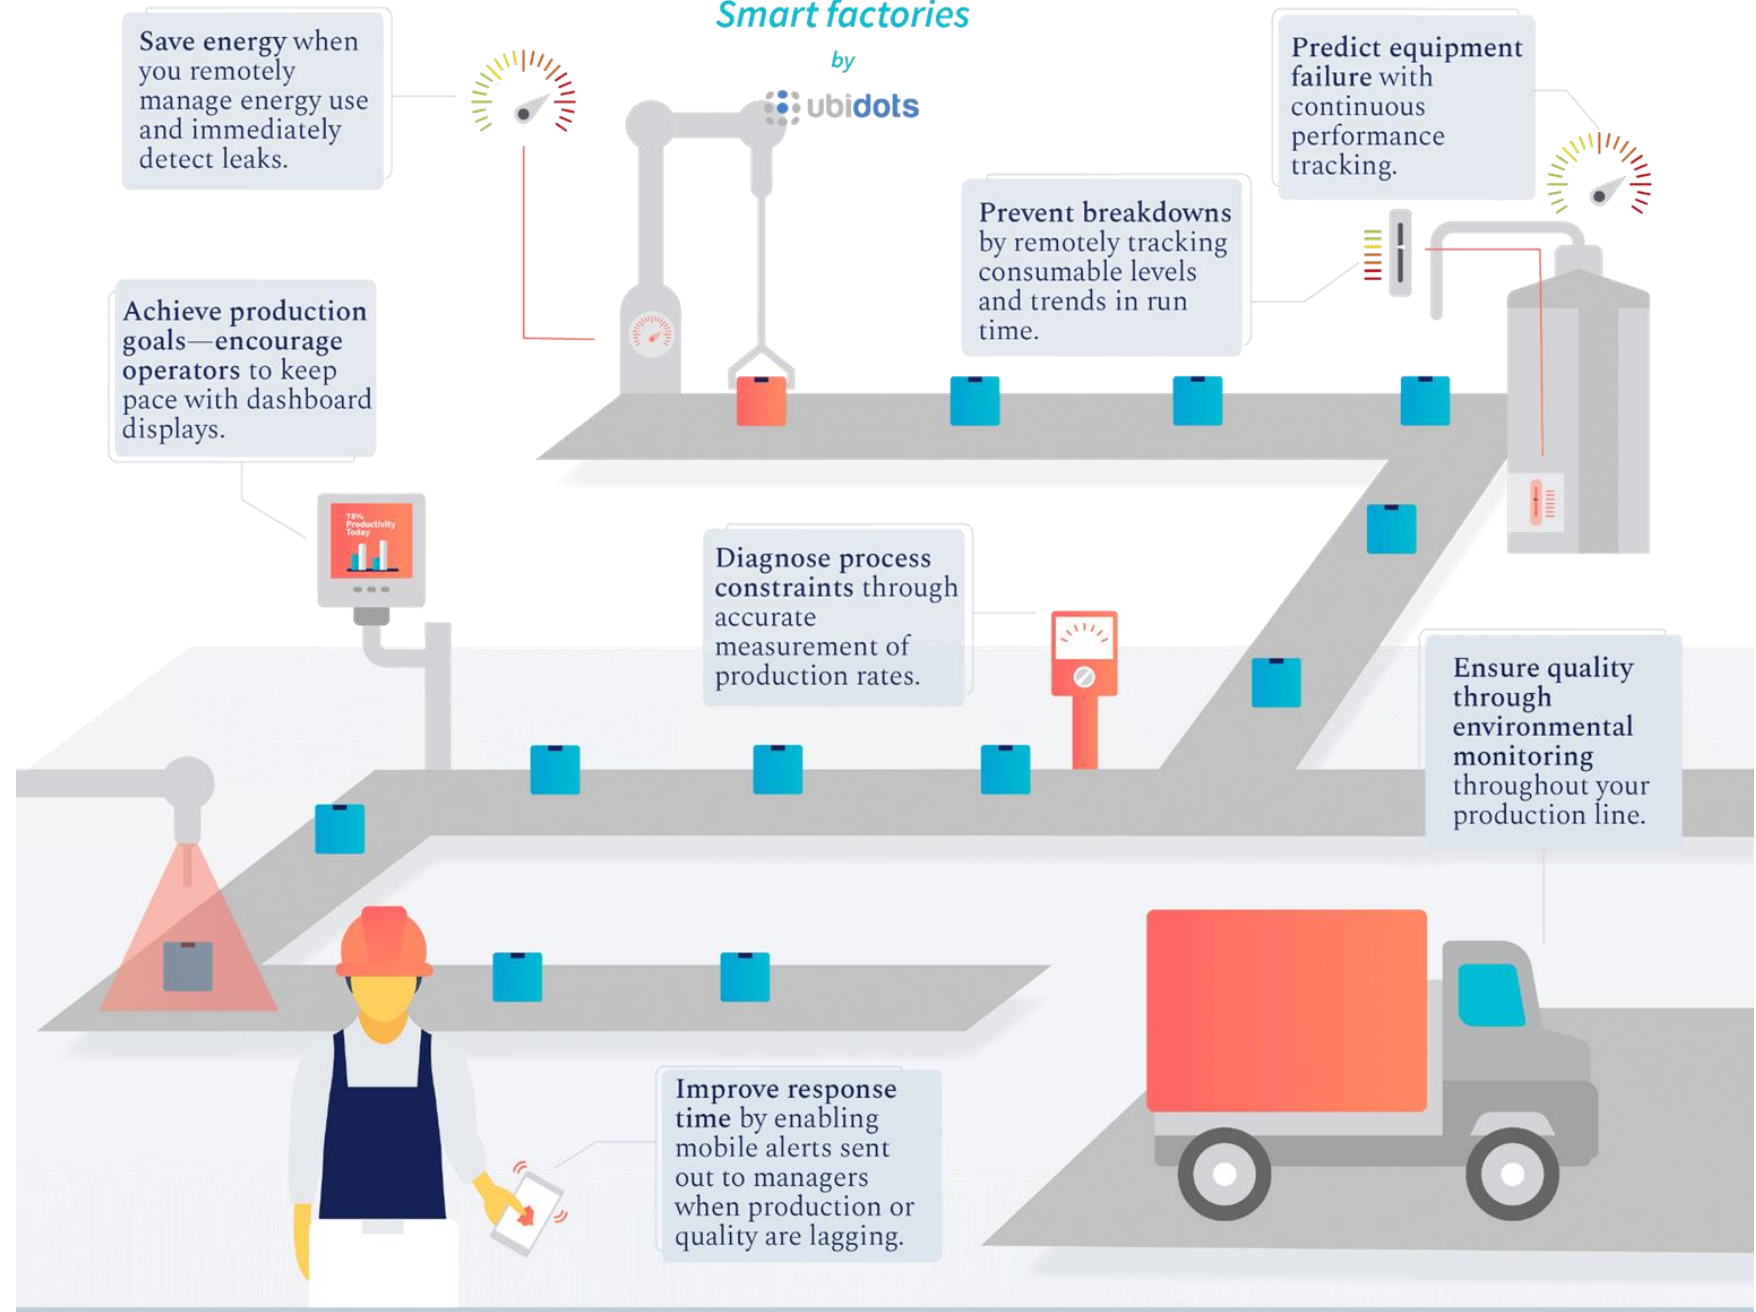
Smart factories

by

ubidots

Save energy when you remotely manage energy use and immediately detect leaks.

Predict equipment failure with continuous performance tracking.

Prevent breakdowns by remotely tracking consumable levels and trends in run time.

Achieve production goals—encourage operators to keep pace with dashboard displays.

78% Productivity Today

Diagnose process constraints through accurate measurement of production rates.

Ensure quality through environmental monitoring throughout your production line.

Improve response time by enabling mobile alerts sent out to managers when production or quality are lagging.